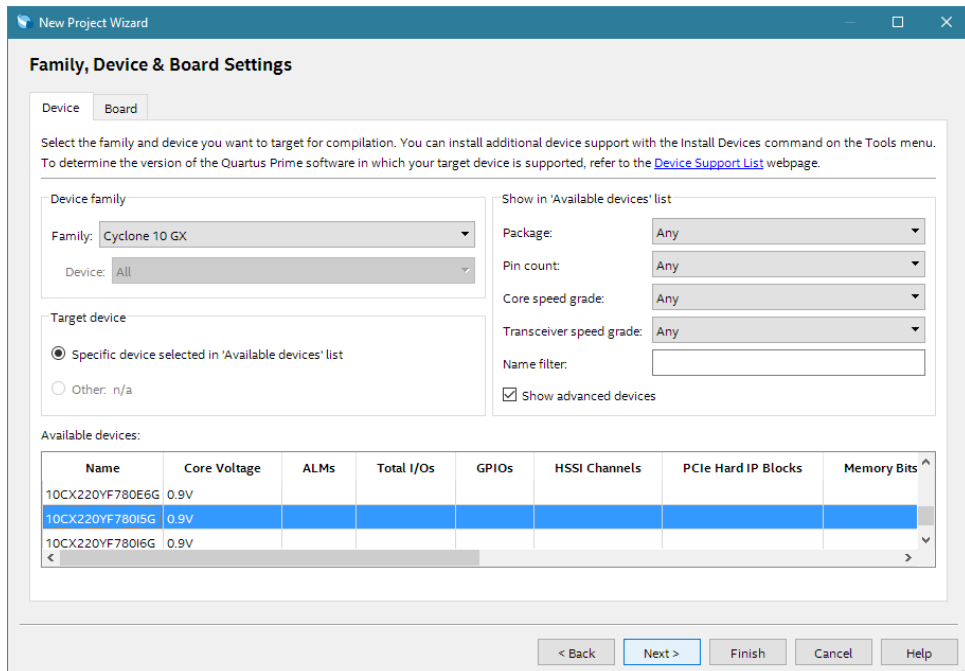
New Project Wizard

Family, Device & Board Settings

Device | Board

Select the family and device you want to target for compilation. You can install additional device support with the Install Devices command on the Tools menu.
To determine the version of the Quartus Prime software in which your target device is supported, refer to the Device Support List webpage.

Device family
Family: Cyclone 10 GX
Device: All

Target device
Specific device selected in 'Available devices' list
Other: n/a

Show in 'Available devices' list
Package: Any
Pin count: Any
Core speed grade: Any
Transceiver speed grade: Any
Name filter:
Show advanced devices

Available devices:

| Name | Core Voltage | ALMs | Total I/Os | GPIOs | HSSI Channels | PCIe Hard IP Blocks | Memory Bits |
|---|---|---|---|---|---|---|---|
| 10CX220YF780E6G | 0.9V | | | | | | |
| 10CX220YF780I5G | 0.9V | | | | | | |
| 10CX220YF780I6G | 0.9V | | | | | | |

< Back | Next > | Finish | Cancel | Help